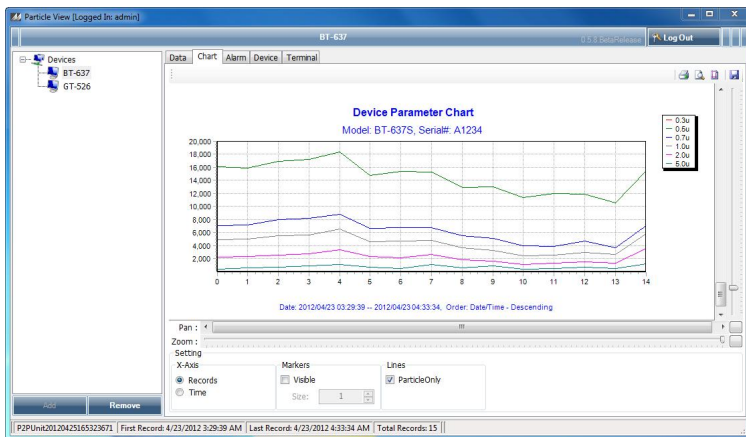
Particle View [Logged In: admin]

BT-637

0.5.8 BetaRelease

Log Out

Devices
BT-637
GT-526

Data Chart Alarm Device Terminal

Device Parameter Chart
Model: BT-637S, Serial#: A1234

0.3u
0.5u
0.7u
1.0u
2.0u
5.0u

20,000
18,000
16,000
14,000
12,000
10,000
8,000
6,000
4,000
2,000

0 1 2 3 4 5 6 7 8 9 10 11 12 13 14

Date: 2012/04/23 03:29:39 -- 2012/04/23 04:33:34, Order: Date/Time - Descending

Pan :
Zoom :
Setting
X-Axis
Records
Time
Markers
Visible
Size: 1
Lines
ParticleOnly

Add
Remove

P2PUnit20120425165323671 | First Record: 4/23/2012 3:29:39 AM | Last Record: 4/23/2012 4:33:34 AM | Total Records: 15